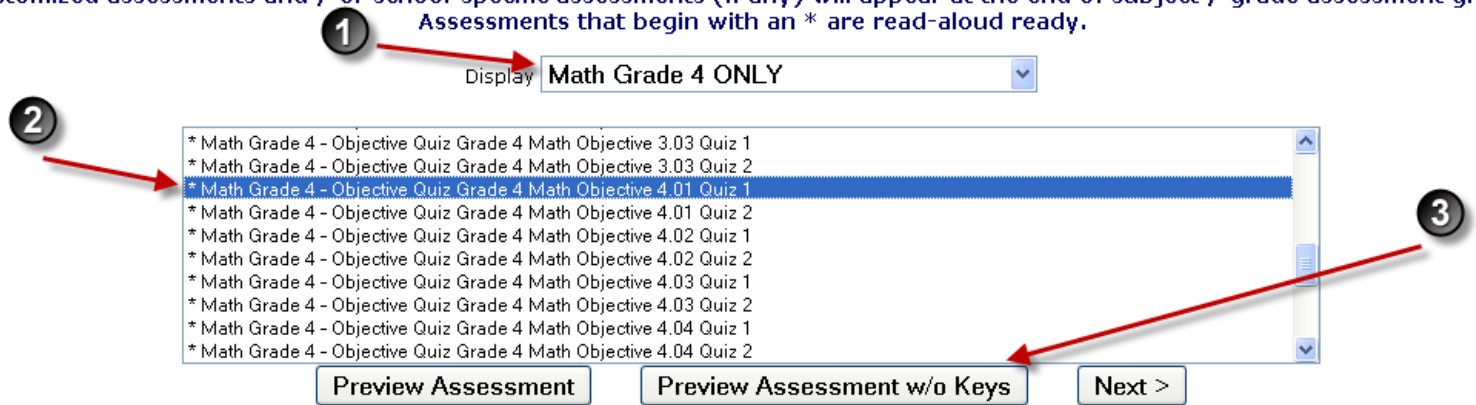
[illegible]
Assessments that begin with an * are read-aloud ready.

1

Display Math Grade 4 ONLY

2

* Math Grade 4 - Objective Quiz Grade 4 Math Objective 3.03 Quiz 1
* Math Grade 4 - Objective Quiz Grade 4 Math Objective 3.03 Quiz 2
* Math Grade 4 - Objective Quiz Grade 4 Math Objective 4.01 Quiz 1
* Math Grade 4 - Objective Quiz Grade 4 Math Objective 4.01 Quiz 2
* Math Grade 4 - Objective Quiz Grade 4 Math Objective 4.02 Quiz 1
* Math Grade 4 - Objective Quiz Grade 4 Math Objective 4.02 Quiz 2
* Math Grade 4 - Objective Quiz Grade 4 Math Objective 4.03 Quiz 1
* Math Grade 4 - Objective Quiz Grade 4 Math Objective 4.03 Quiz 2
* Math Grade 4 - Objective Quiz Grade 4 Math Objective 4.04 Quiz 1
* Math Grade 4 - Objective Quiz Grade 4 Math Objective 4.04 Quiz 2

3

Preview Assessment
Preview Assessment w/o Keys
Next >